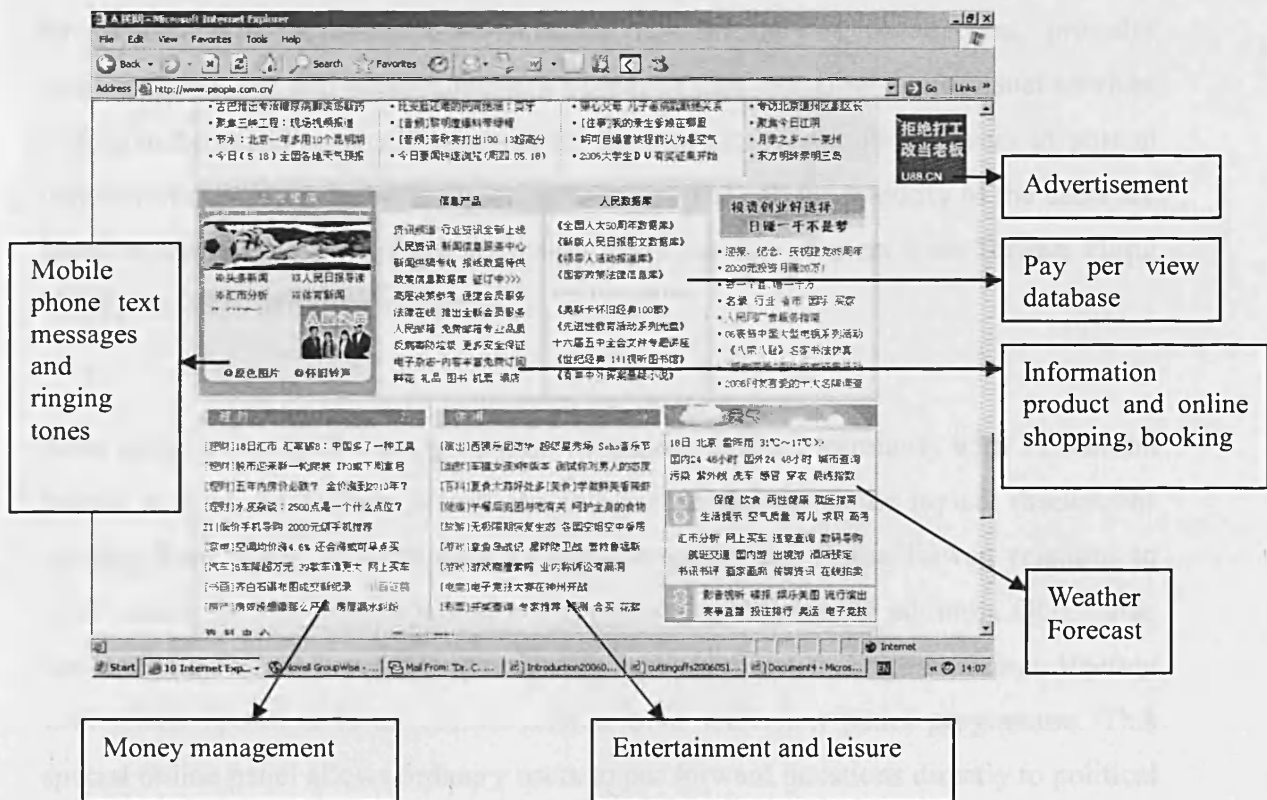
人民网 - Microsoft Internet Explorer

File Edit View Favorites Tools Help

Back Search Favorites

Address http://www.people.com.cn/ Go Links

拒绝打工 改当老板 U88.CN

Advertisement

信息产品

人民数据库

Mobile phone text messages and ringing tones

Pay per view database

Information product and online shopping, booking

Weather Forecast

Start 10 Internet Exp... Novell GroupWise - ... Mail From: "Dr. C.... Introduction20060... cuttingoffs2006051... Document4 - Micros... 14:07

Internet

Money management

Entertainment and leisure